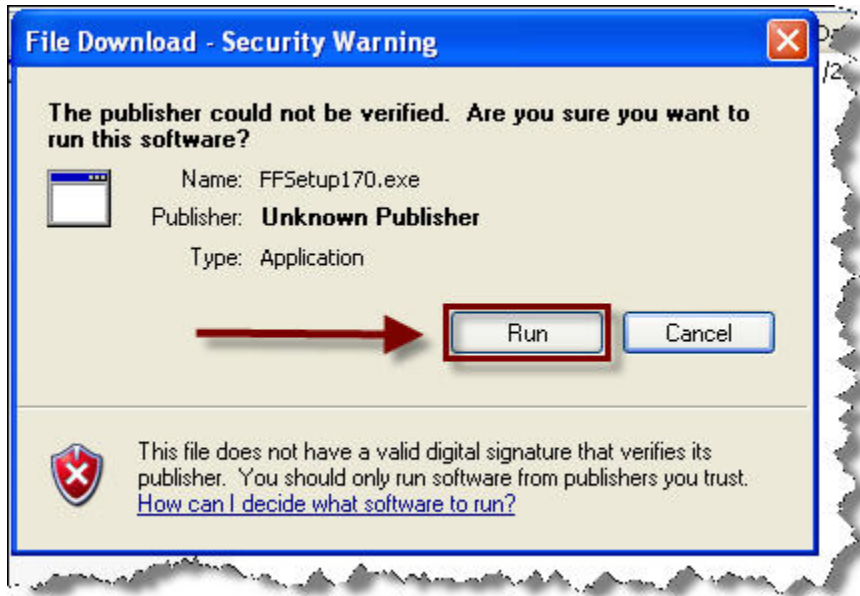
File Download - Security Warning

The publisher could not be verified. Are you sure you want to run this software?

Name: FFSetup170.exe
Publisher: Unknown Publisher
Type: Application

Run
Cancel

This file does not have a valid digital signature that verifies its publisher. You should only run software from publishers you trust. How can I decide what software to run?